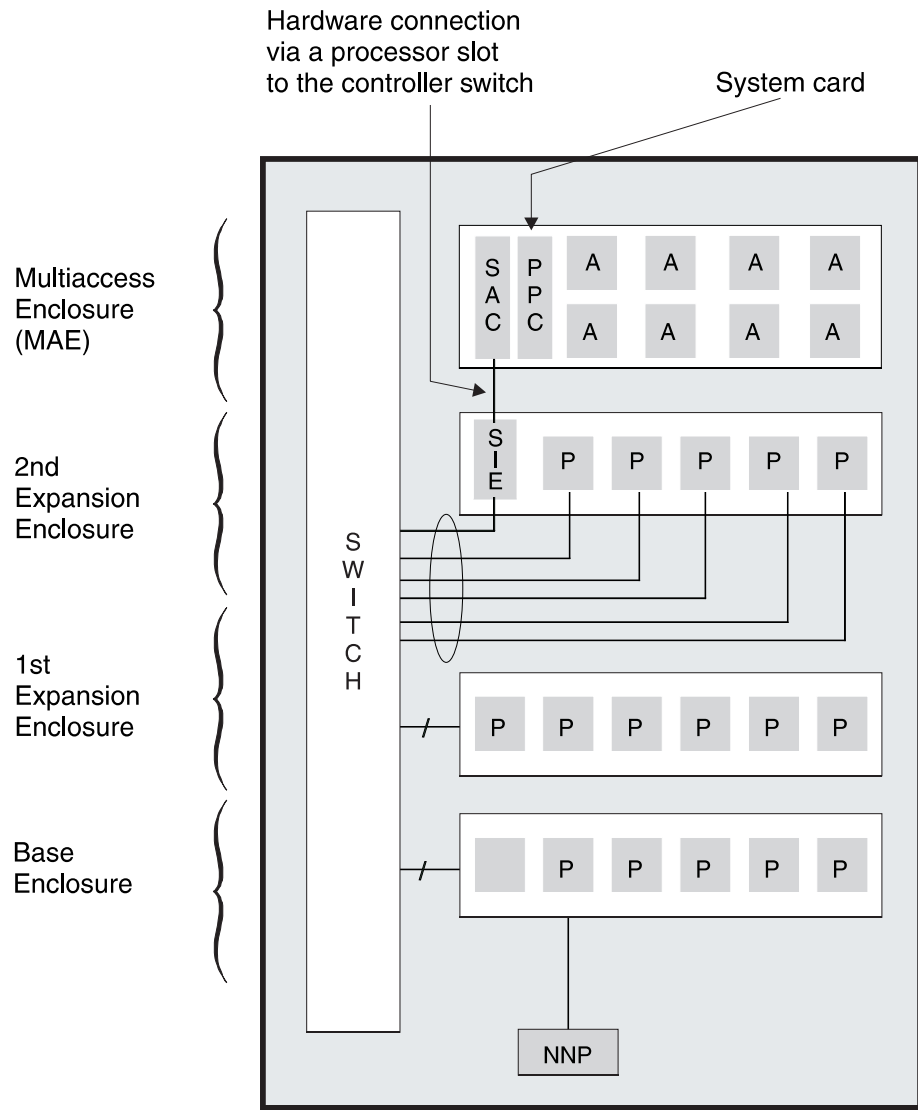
Hardware connection via a processor slot to the controller switch

System card

Multiaccess Enclosure (MAE)

SAC

PPC

A A A A
A A A A

2nd Expansion Enclosure

SIE

P P P P P

SWITCH

1st Expansion Enclosure

P P P P P P

Base Enclosure

P P P P P

NNP